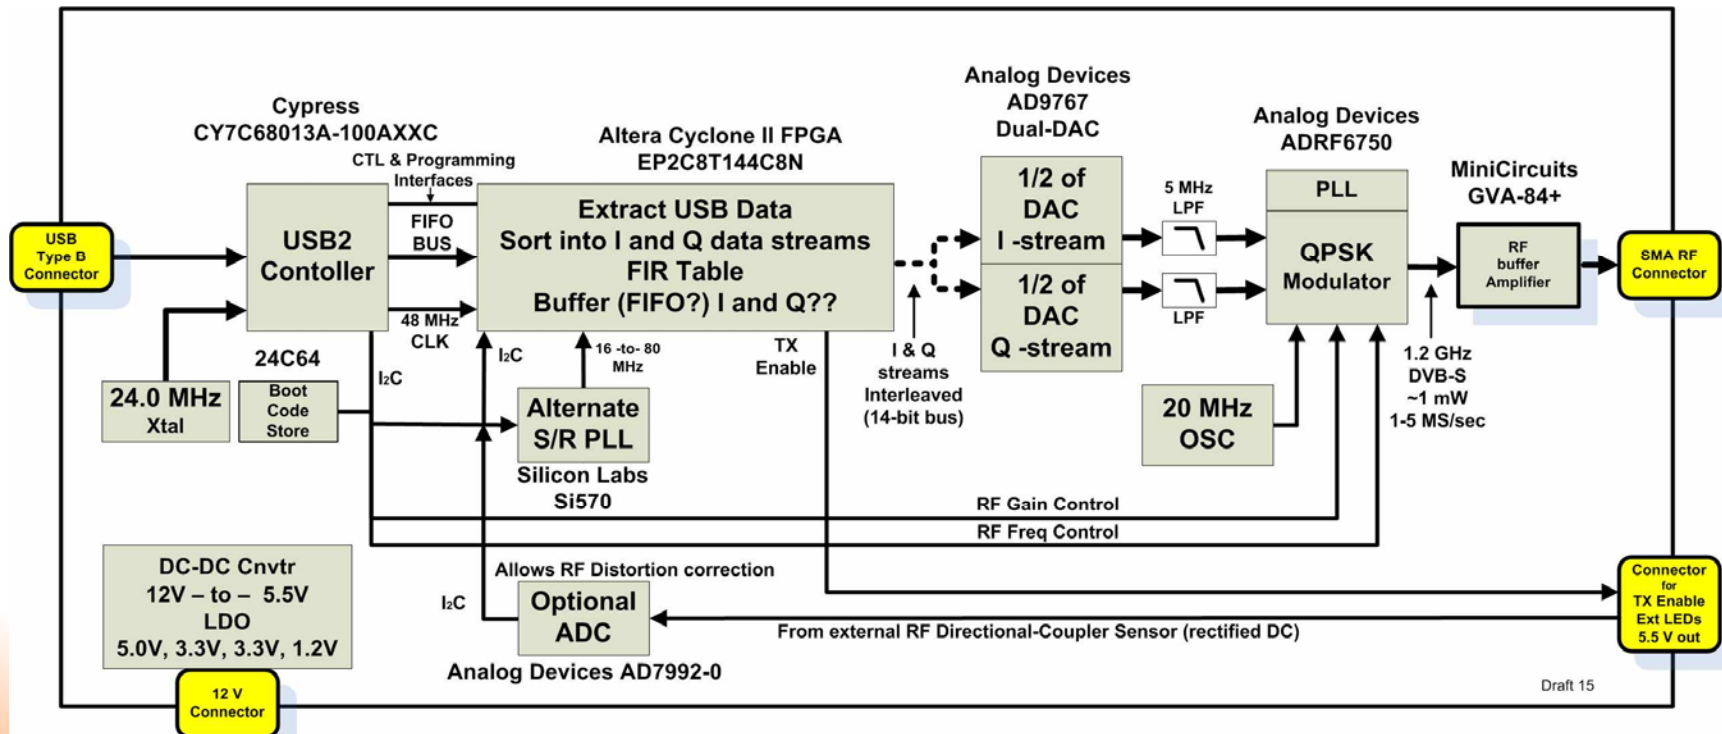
USB Type B Connector

Cypress CY7C68013A-100AXXC

CTL & Programming Interfaces

USB2 Contoller

FIFO BUS

48 MHz CLK

24C64

Boot Code Store

24.0 MHz Xtal

I2C

Altera Cyclone II FPGA EP2C8T144C8N

Extract USB Data
Sort into I and Q data streams
FIR Table
Buffer (FIFO?) I and Q??

I2C

16 -to- 80 MHz

TX Enable

Alternate S/R PLL

Silicon Labs Si570

Analog Devices AD9767 Dual-DAC

1/2 of DAC I -stream

1/2 of DAC Q -stream

I & Q streams Interleaved (14-bit bus)

5 MHz LPF

LPF

Analog Devices ADRF6750

PLL

QPSK Modulator

20 MHz OSC

MiniCircuits GVA-84+

RF buffer Amplifier

SMA RF Connector

1.2 GHz DVB-S ~1 mW 1-5 MS/sec

RF Gain Control

RF Freq Control

DC-DC Cnvtr
12V – to – 5.5V
LDO
5.0V, 3.3V, 3.3V, 1.2V

12 V Connector

Allows RF Distortion correction

I2C

Optional ADC

Analog Devices AD7992-0

From external RF Directional-Coupler Sensor (rectified DC)

Connector for TX Enable Ext LEDs 5.5 V out

Draft 15